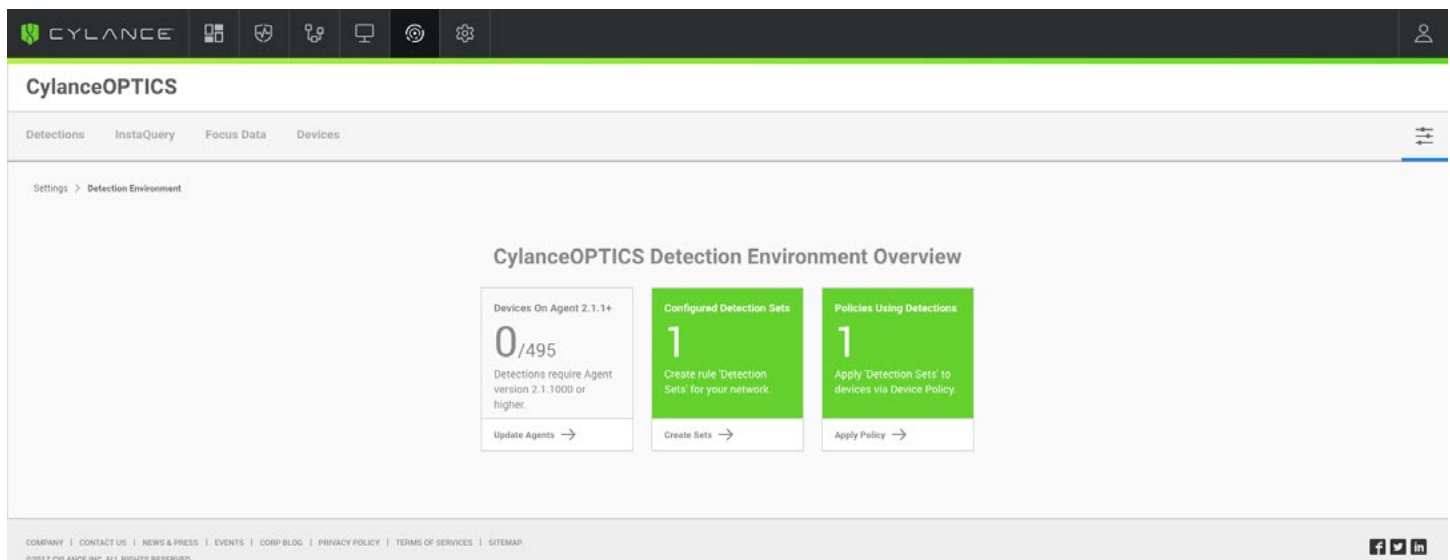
CYLANCE

CylanceOPTICS

Detections InstaQuery Focus Data Devices

Settings > Detection Environment

CylanceOPTICS Detection Environment Overview

Devices On Agent 2.1.1+

0/495

Detections require Agent version 2.1.1000 or higher.

Update Agents →

Configured Detection Sets

1

Create rule 'Detection Sets' for your network.

Create Sets →

Policies Using Detections

1

Apply 'Detection Sets' to devices via Device Policy.

Apply Policy →

COMPANY | CONTACT US | NEWS & PRESS | EVENTS | CORP BLOG | PRIVACY POLICY | TERMS OF SERVICES | SITEMAP

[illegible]